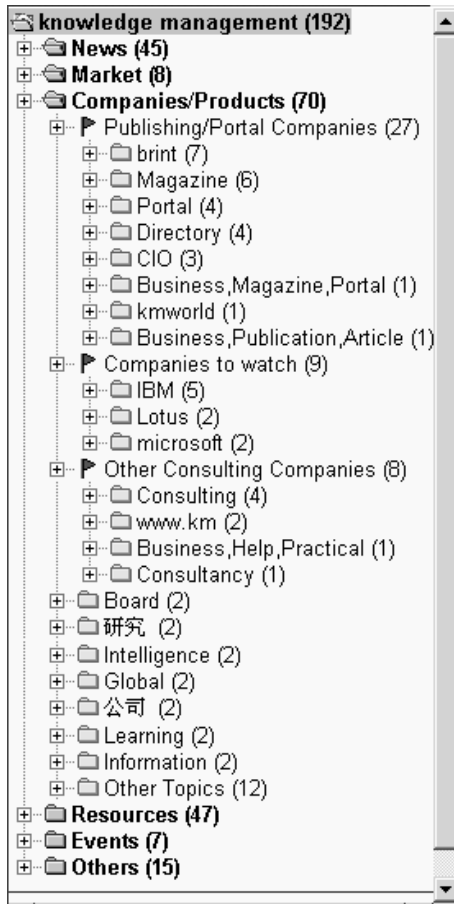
knowledge management (192)
News (45)
Market (8)
Companies/Products (70)
Publishing/Portal Companies (27)
brint (7)
Magazine (6)
Portal (4)
Directory (4)
CIO (3)
Business,Magazine,Portal (1)
kmworld (1)
Business,Publication,Article (1)
Companies to watch (9)
IBM (5)
Lotus (2)
microsoft (2)
Other Consulting Companies (8)
Consulting (4)
www.km (2)
Business,Help,Practical (1)
Consultancy (1)
Board (2)
研究 (2)
Intelligence (2)
Global (2)
公司 (2)
Learning (2)
Information (2)
Other Topics (12)
Resources (47)
Events (7)
Others (15)